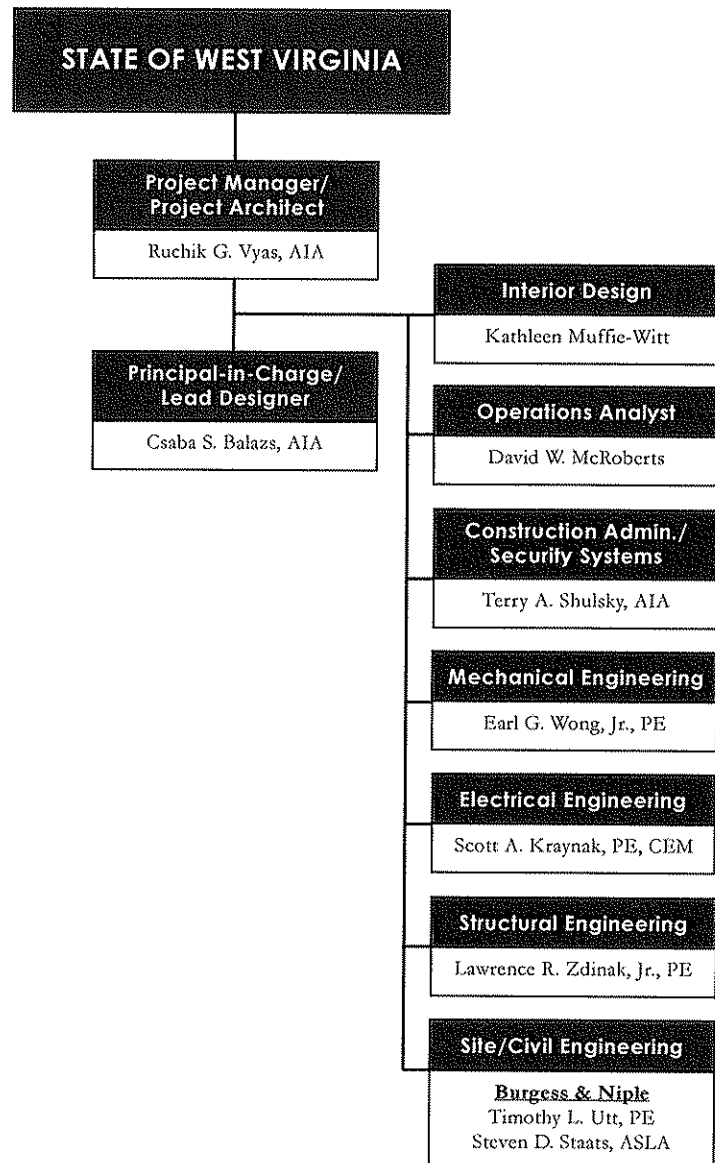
STATE OF WEST VIRGINIA

Project Manager/ Project Architect

Ruchik G. Vyas, AIA

Principal-in-Charge/ Lead Designer

Csaba S. Balazs, AIA

Interior Design

Kathleen Muffie-Witt

Operations Analyst

David W. McRoberts

Construction Admin./ Security Systems

Terry A. Shulsky, AIA

Mechanical Engineering

Earl G. Wong, Jr., PE

Electrical Engineering

Scott A. Kraynak, PE, CEM

Structural Engineering

Lawrence R. Zdinak, Jr., PE

Site/Civil Engineering

Burgess & Niple
Timothy L. Utt, PE
Steven D. Staats, ASLA